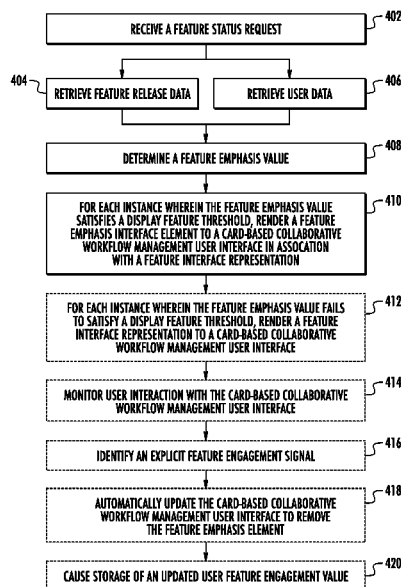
RECEIVE A FEATURE STATUS REQUEST
402

404
RETRIEVE FEATURE RELEASE DATA

RETRIEVE USER DATA
406

DETERMINE A FEATURE EMPHASIS VALUE
408

FOR EACH INSTANCE WHEREIN THE FEATURE EMPHASIS VALUE SATISFIES A DISPLAY FEATURE THRESHOLD, RENDER A FEATURE EMPHASIS INTERFACE ELEMENT TO A CARD-BASED COLLABORATIVE WORKFLOW MANAGEMENT USER INTERFACE IN ASSOCATION WITH A FEATURE INTERFACE REPRESENTATION
410

FOR EACH INSTANCE WHEREIN THE FEATURE EMPHASIS VALUE FAILS TO SATISFY A DISPLAY FEATURE THRESHOLD, RENDER A FEATURE INTERFACE REPRESENTATION TO A CARD-BASED COLLABORATIVE WORKFLOW MANAGEMENT USER INTERFACE
412

MONITOR USER INTERACTION WITH THE CARD-BASED COLLABORATIVE WORKFLOW MANAGEMENT USER INTERFACE
414

IDENTIFY AN EXPLICIT FEATURE ENGAGEMENT SIGNAL
416

AUTOMATICALLY UPDATE THE CARD-BASED COLLABORATIVE WORKFLOW MANAGEMENT USER INTERFACE TO REMOVE THE FEATURE EMPHASIS ELEMENT
418

CAUSE STORAGE OF AN UPDATED USER FEATURE ENGAGEMENT VALUE
420